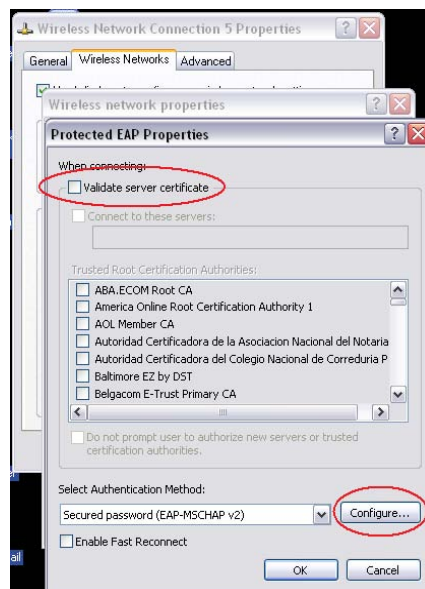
Wireless Network Connection 5 Properties

General | Wireless Networks | Advanced

Wireless network properties

Protected EAP Properties

When connecting:

Validate server certificate

Connect to these servers:

Trusted Root Certification Authorities:

ABA.ECOM Root CA
America Online Root Certification Authority 1
AOL Member CA
Autoridad Certificadora de la Asociacion Nacional del Notaria
Autoridad Certificadora del Colegio Nacional de Correduria P
Baltimore EZ by DST
Belgacom E-Trust Primary CA

Do not prompt user to authorize new servers or trusted certification authorities.

Select Authentication Method:

Secured password (EAP-MSCHAP v2)

Configure...

Enable Fast Reconnect

OK

Cancel

ail